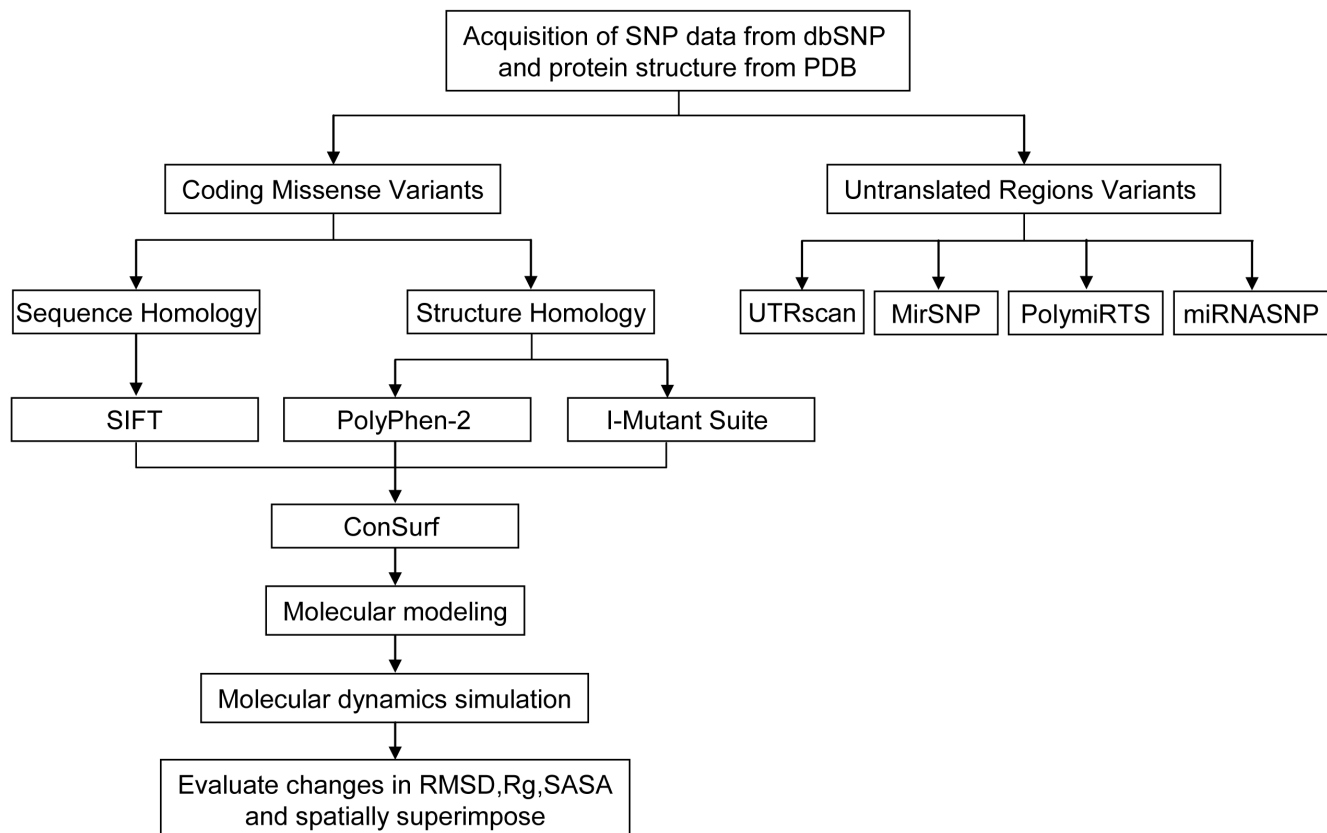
Acquisition of SNP data from dbSNP and protein structure from PDB

Coding Missense Variants

Untranslated Regions Variants

Sequence Homology

Structure Homology

UTRscan

MirSNP

PolymiRTS

miRNASNP

SIFT

PolyPhen-2

I-Mutant Suite

ConSurf

Molecular modeling

Molecular dynamics simulation

Evaluate changes in RMSD,Rg,SASA and spatially superimpose